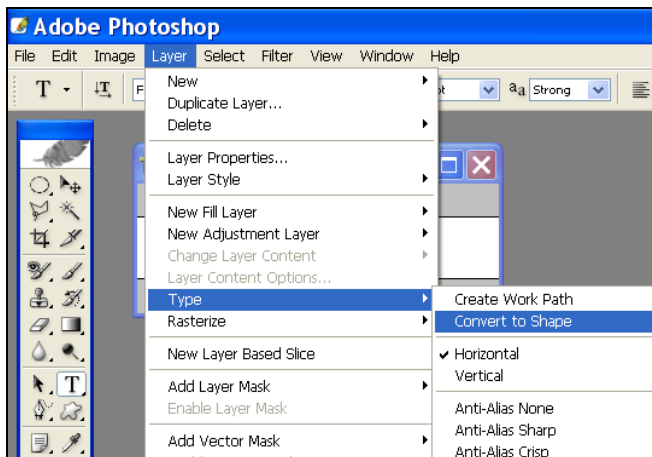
Adobe Photoshop

File Edit Image Layer Select Filter View Window Help

T F pt $^a$a Strong

New
Duplicate Layer...
Delete

Layer Properties...
Layer Style

New Fill Layer
New Adjustment Layer
Change Layer Content
Layer Content Options...

Type
Rasterize

New Layer Based Slice

Add Layer Mask
Enable Layer Mask

Add Vector Mask

Create Work Path
Convert to Shape

Horizontal
Vertical

Anti-Alias None
Anti-Alias Sharp
Anti-Alias Crisp